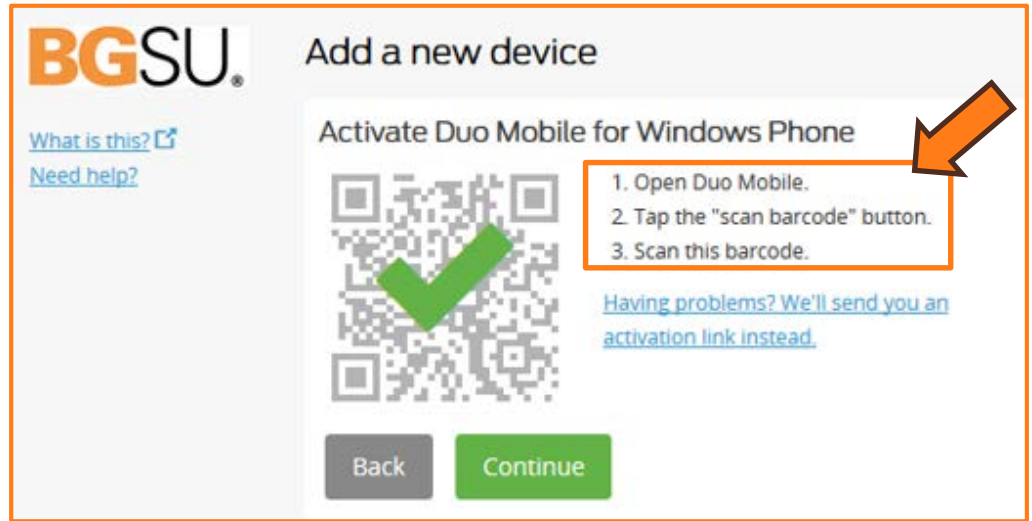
BGSU®

What is this?
Need help?

Add a new device

Activate Duo Mobile for Windows Phone

1. Open Duo Mobile.
2. Tap the "scan barcode" button.
3. Scan this barcode.

Having problems? We'll send you an activation link instead.

Back

Continue